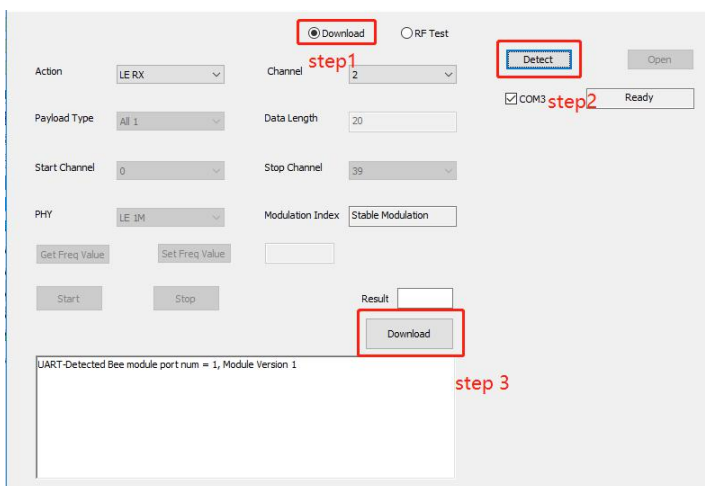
Download RF Test

step1

Detect Open

COM3 step2 Ready

Action LE RX

Channel 2

Payload Type All 1

Data Length 20

Start Channel 0

Stop Channel 39

PHY LE 1M

Modulation Index Stable Modulation

Get Freq Value Set Freq Value

Start Stop

Result

Download

UART-Detected Bee module port num = 1, Module Version 1

step 3